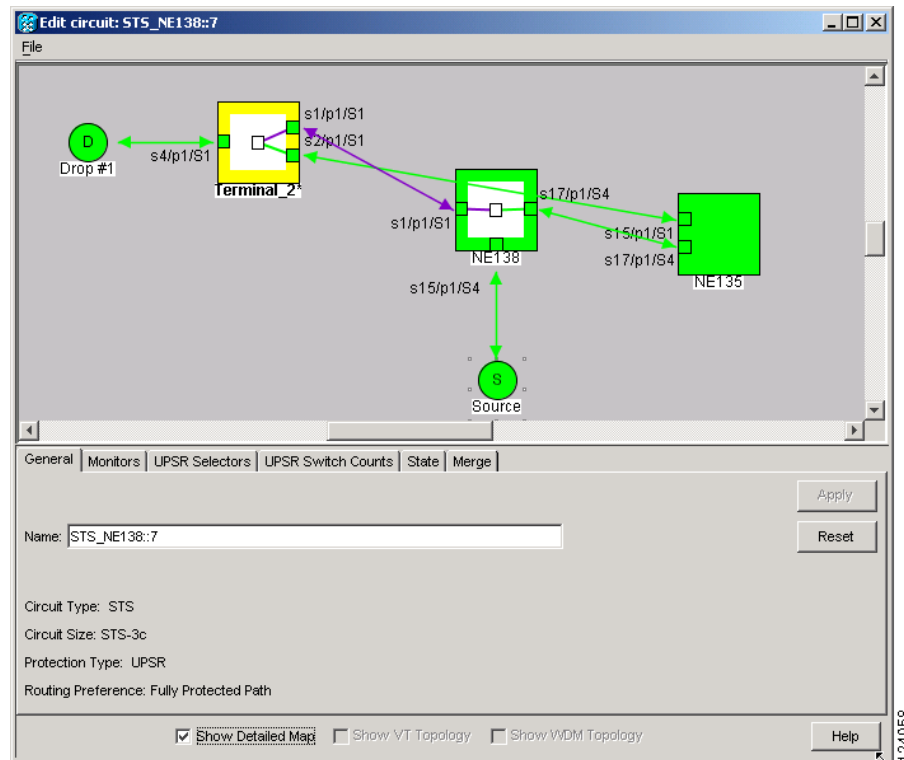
Edit circuit: STS_NE138::7

File

D
Drop #1
s4/p1/S1
s1/p1/S1
s2/p1/S1
Terminal_2*
s1/p1/S1
s17/p1/S4
NE138
s15/p1/S1
s17/p1/S4
NE135
s15/p1/S4
S
Source

General | Monitors | UPSR Selectors | UPSR Switch Counts | State | Merge

Apply
Name: STS_NE138::7
Reset

Circuit Type: STS
Circuit Size: STS-3c
Protection Type: UPSR
Routing Preference: Fully Protected Path

Show Detailed Map
Show VT Topology
Show WDM Topology
Help

124059